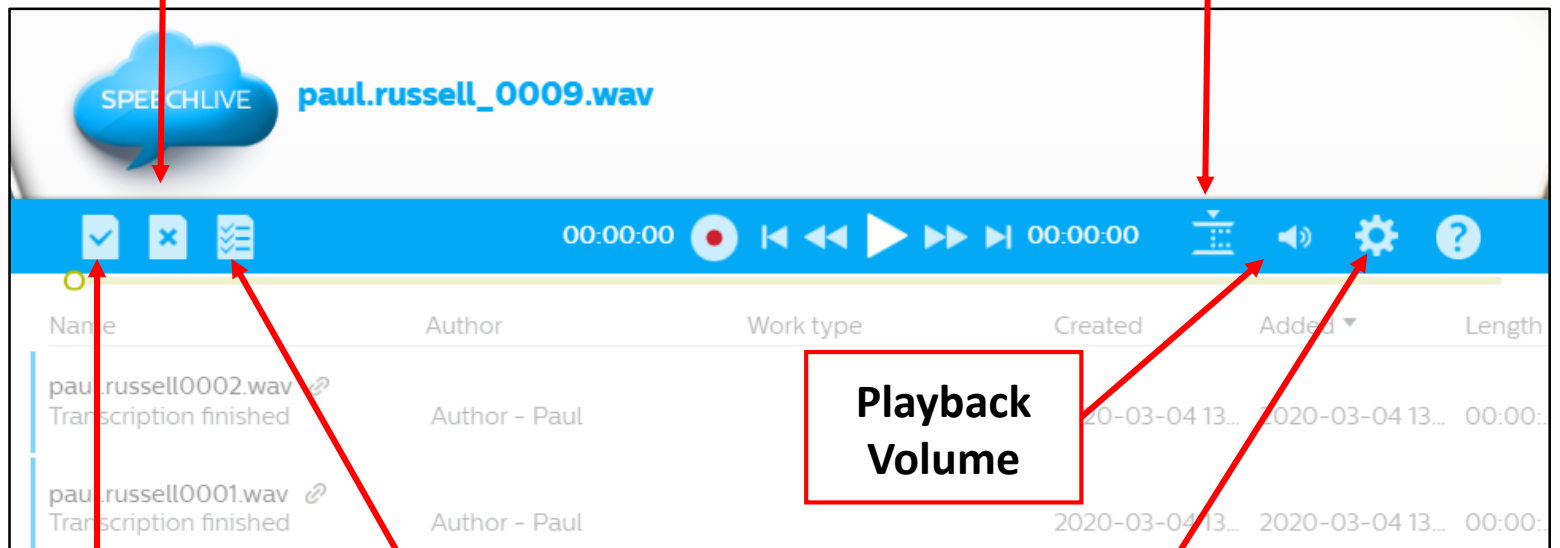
SPEECHLIVE paul.russell_0009.wav

00:00:00 00:00:00

| Name | Author | Work type | Created | Added | Length |
|---|---|---|---|---|---|
| paul.russell0002.wav Transcription finished | Author - Paul | | 2020-03-04 13... | 2020-03-04 13... | 00:00:... |
| paul.russell0001.wav Transcription finished | Author - Paul | | 2020-03-04 13... | 2020-03-04 13... | 00:00:... |

Playback Volume